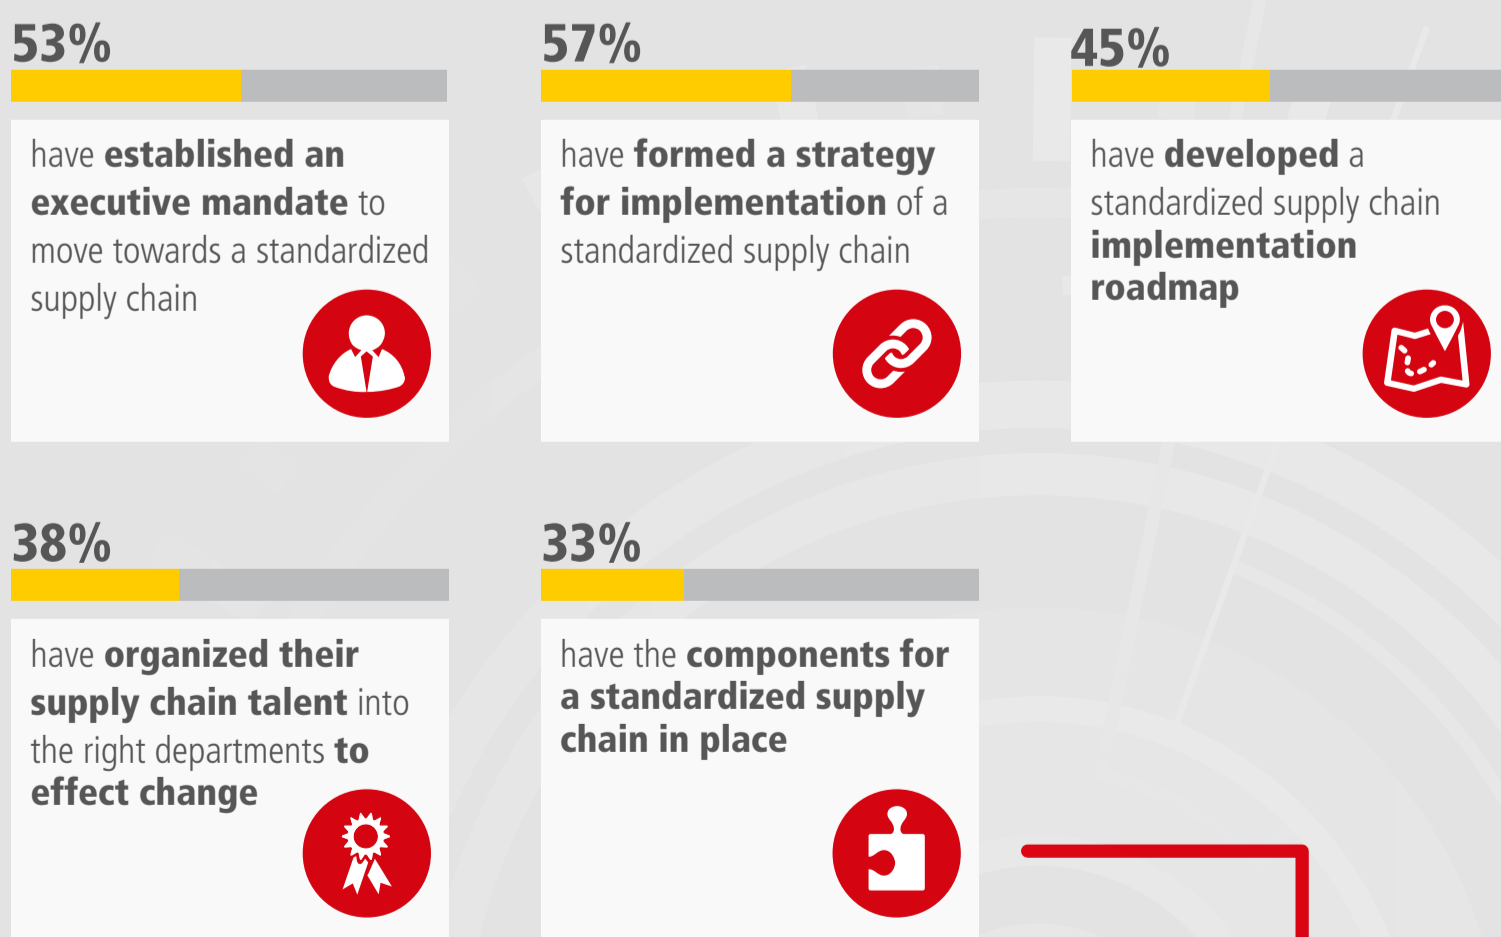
53%

have established an executive mandate to move towards a standardized supply chain

57%

have formed a strategy for implementation of a standardized supply chain

45%

have developed a standardized supply chain implementation roadmap

38%

have organized their supply chain talent into the right departments to effect change

33%

have the components for a standardized supply chain in place